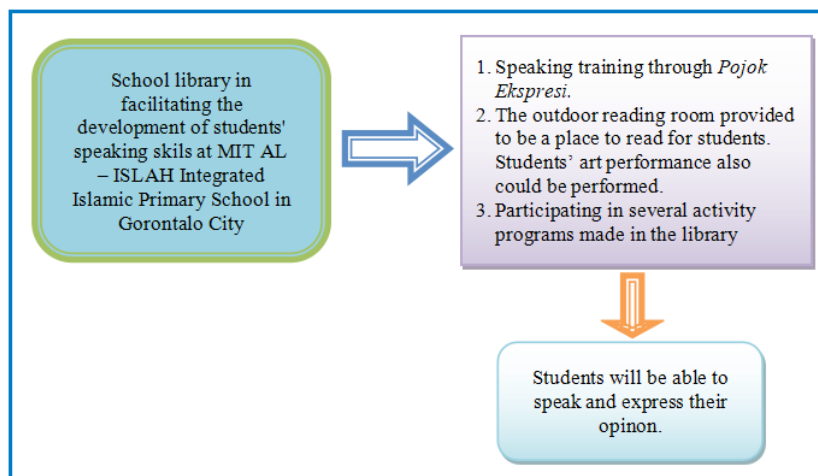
School library in facilitating the development of students' speaking skils at MIT AL – ISLAH Integrated Islamic Primary School in Gorontalo City

1. Speaking training through *Pojok Ekspresi*.
2. The outdoor reading room provided to be a place to read for students. Students' art performance also could be performed.
3. Participating in several activity programs made in the library

Students will be able to speak and express their opinon.